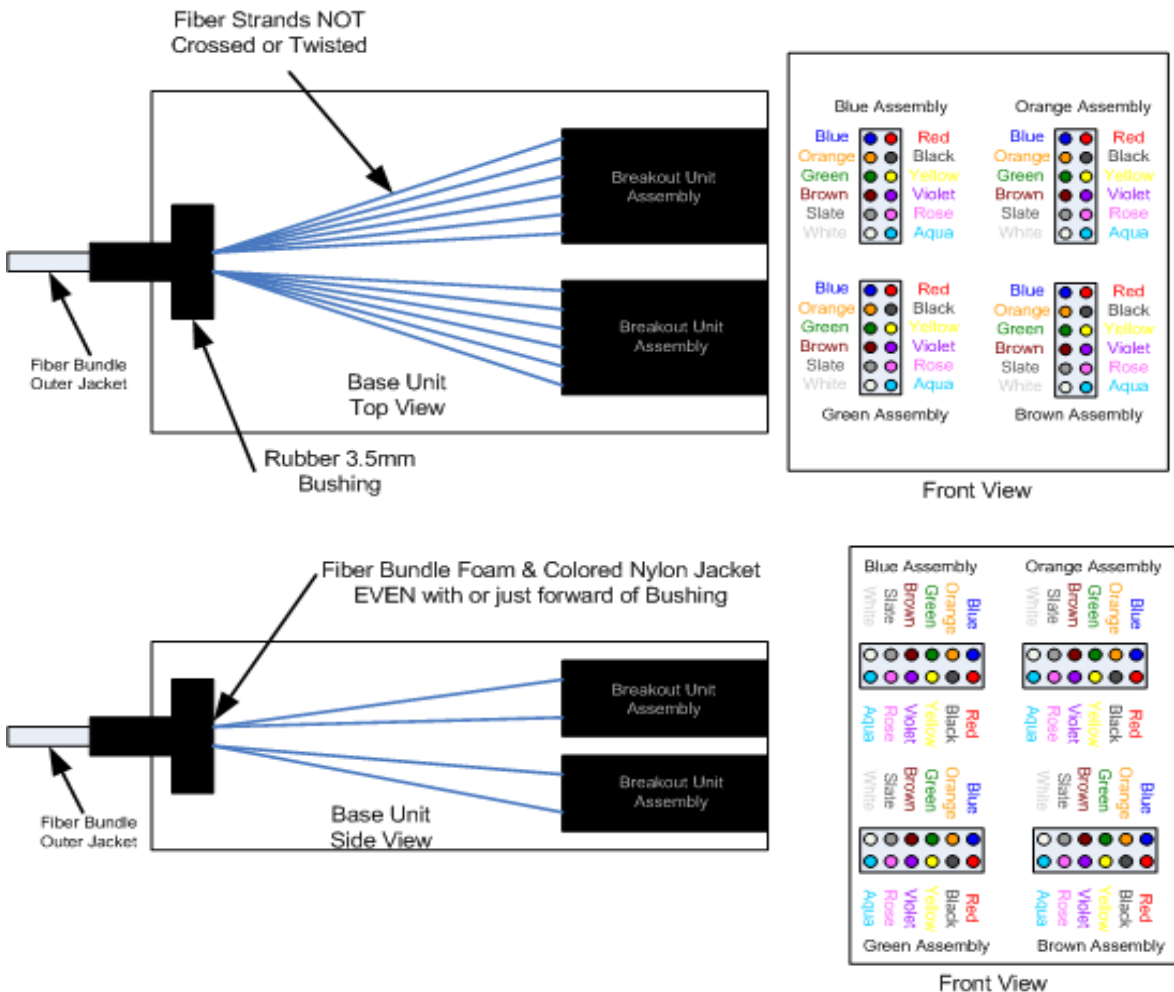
Fiber Strands NOT Crossed or Twisted

Breakout Unit Assembly

Breakout Unit Assembly

Fiber Bundle Outer Jacket

Base Unit Top View

Rubber 3.5mm Bushing

Blue Assembly

Blue Red
Orange Black
Green Yellow
Brown Violet
Slate Rose
White Aqua

Orange Assembly

Blue Red
Orange Black
Green Yellow
Brown Violet
Slate Rose
White Aqua

Blue Red
Orange Black
Green Yellow
Brown Violet
Slate Rose
White Aqua

Green Assembly

Blue Red
Orange Black
Green Yellow
Brown Violet
Slate Rose
White Aqua

Brown Assembly

Front View

Fiber Bundle Foam & Colored Nylon Jacket EVEN with or just forward of Bushing

Breakout Unit Assembly

Breakout Unit Assembly

Fiber Bundle Outer Jacket

Base Unit Side View

Blue Assembly

White Slate Brown Green Orange Blue

Aqua Rose Violet Yellow Black Red

Orange Assembly

White Slate Brown Green Orange Blue

Aqua Rose Violet Yellow Black Red

White Slate Brown Green Orange Blue

Aqua Rose Violet Yellow Black Red

Green Assembly

White Slate Brown Green Orange Blue

Aqua Rose Violet Yellow Black Red

Brown Assembly

Front View